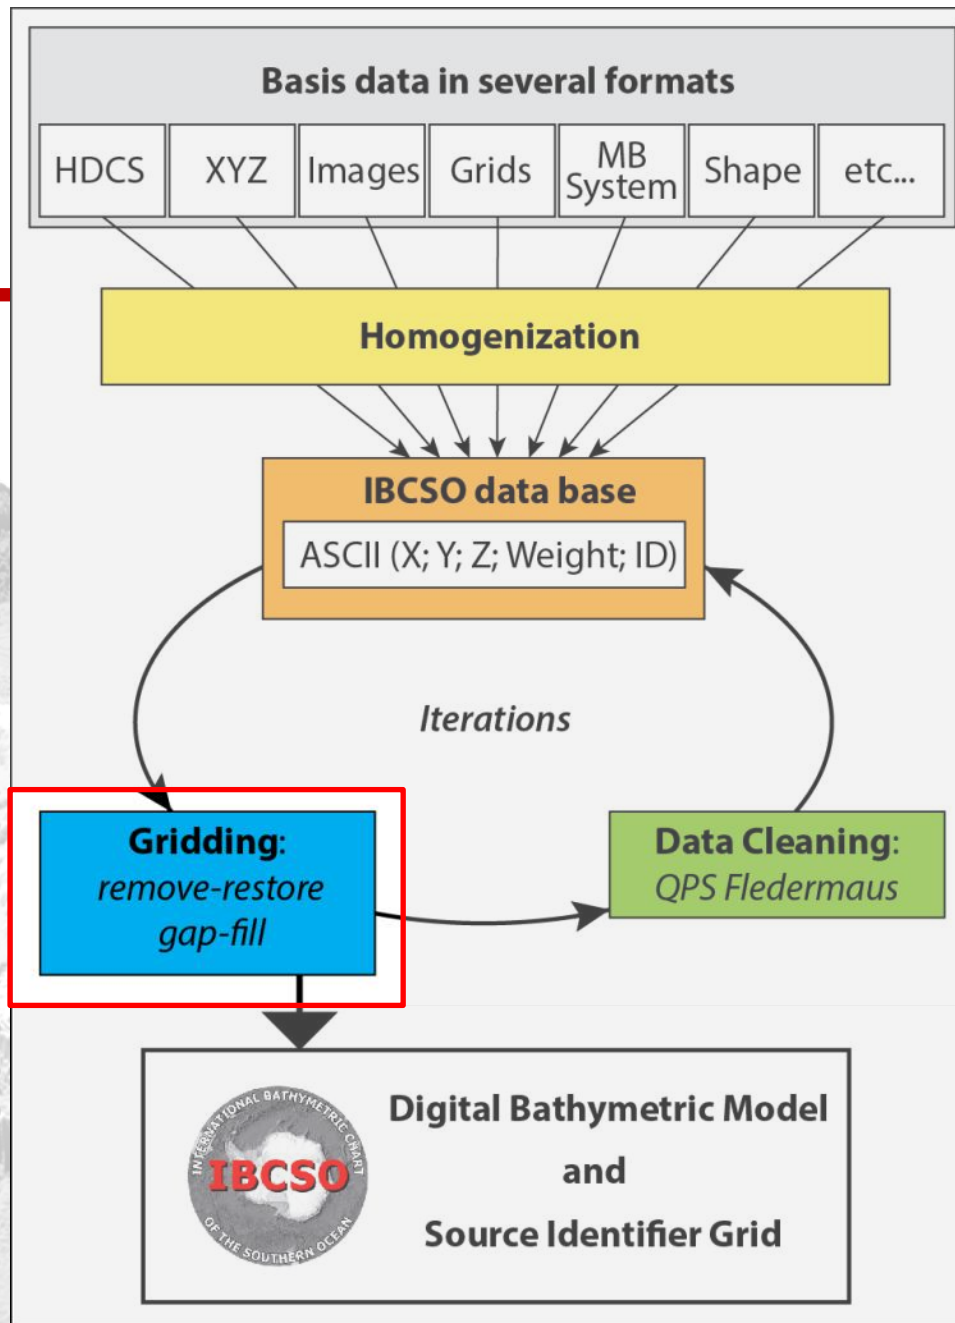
Basis data in several formats

| HDCS | XYZ | Images | Grids | MB System | Shape | etc... |
|---|---|---|---|---|---|---|

Homogenization

IBCSO data base

ASCII (X; Y; Z; Weight; ID)

Iterations

Gridding: remove-restore gap-fill

Data Cleaning: QPS Fledermaus

INTERNATIONAL BATHYMETRIC CHART IBCSO OF THE SOUTHERN OCEAN

Digital Bathymetric Model and Source Identifier Grid